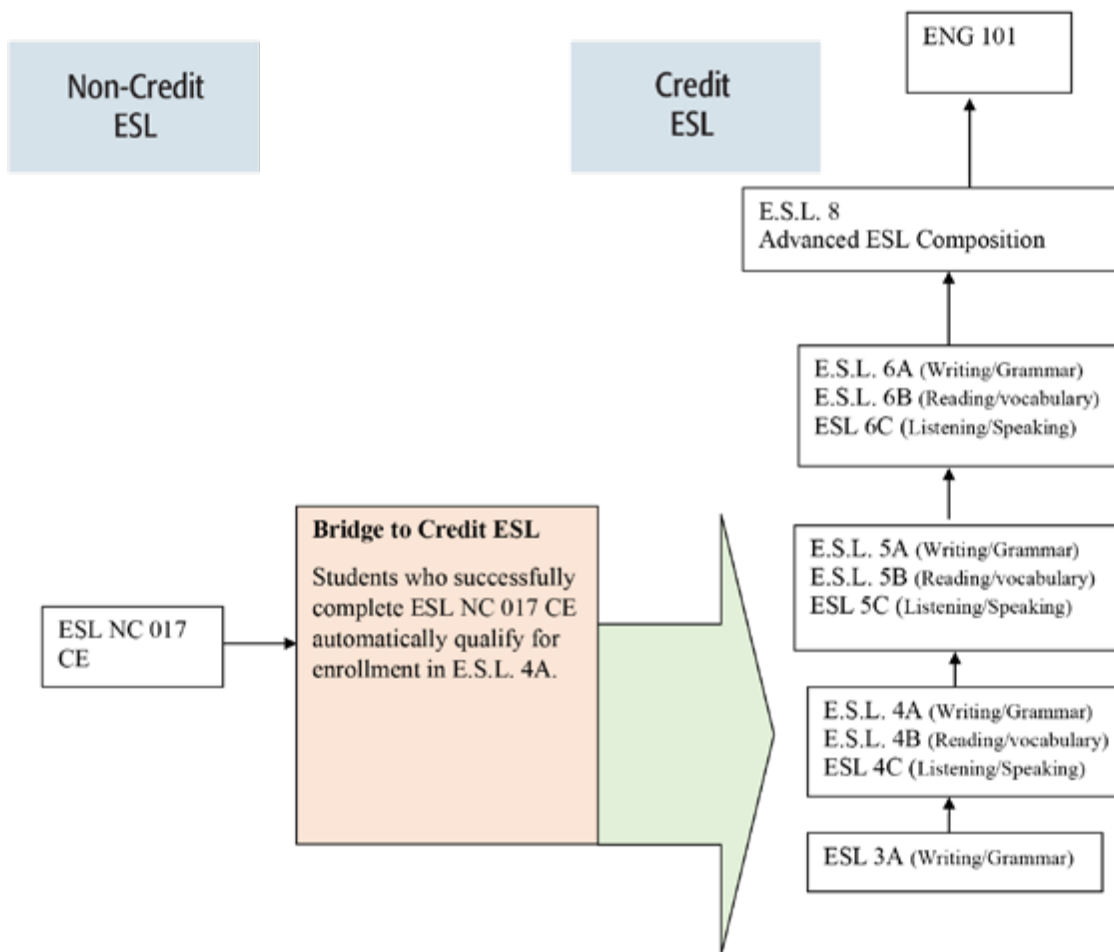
Non-Credit ESL

Credit ESL

ENG 101

E.S.L. 8
Advanced ESL Composition

E.S.L. 6A (Writing/Grammar)
E.S.L. 6B (Reading/vocabulary)
ESL 6C (Listening/Speaking)

Bridge to Credit ESL

Students who successfully complete ESL NC 017 CE automatically qualify for enrollment in E.S.L. 4A.

ESL NC 017 CE

E.S.L. 5A (Writing/Grammar)
E.S.L. 5B (Reading/vocabulary)
ESL 5C (Listening/Speaking)

E.S.L. 4A (Writing/Grammar)
E.S.L. 4B (Reading/vocabulary)
ESL 4C (Listening/Speaking)

ESL 3A (Writing/Grammar)